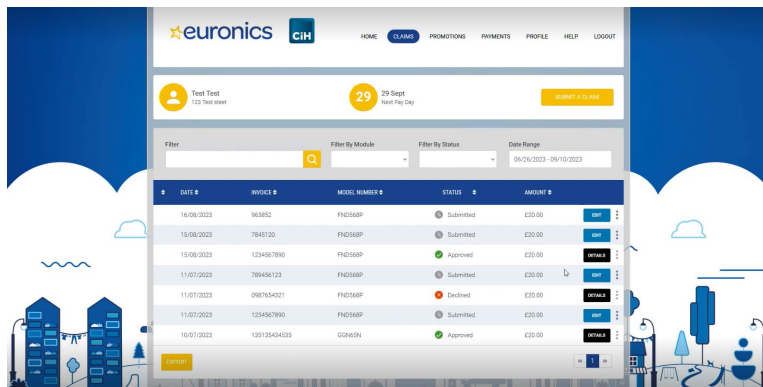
euronics CiH

HOME CLAIMS PROMOTIONS PAYMENTS PROFILE HELP LOGOUT

Test Test
123 Test steet

29

29 Sept
Next Pay Day

SUBMIT A CLAIM

Filter

Filter By Module

Filter By Status

Date Range
06/26/2023 - 09/10/2023

| | DATE | INVOICE | MODEL NUMBER | STATUS | AMOUNT | |
|---|---|---|---|---|---|---|
| | 16/08/2023 | 963852 | FND568P | Submitted | £20.00 | EDIT |
| | 15/08/2023 | 7845120 | FND568P | Submitted | £20.00 | EDIT |
| | 15/08/2023 | 1234567890 | FND568P | Approved | £20.00 | DETAILS |
| | 11/07/2023 | 789456123 | FND568P | Submitted | £20.00 | EDIT |
| | 11/07/2023 | 0987654321 | FND568P | Declined | £20.00 | DETAILS |
| | 11/07/2023 | 1234567890 | FND568P | Submitted | £20.00 | EDIT |
| | 10/07/2023 | 135135434535 | GGN65N | Approved | £20.00 | DETAILS |

EXPORT

« 1 »